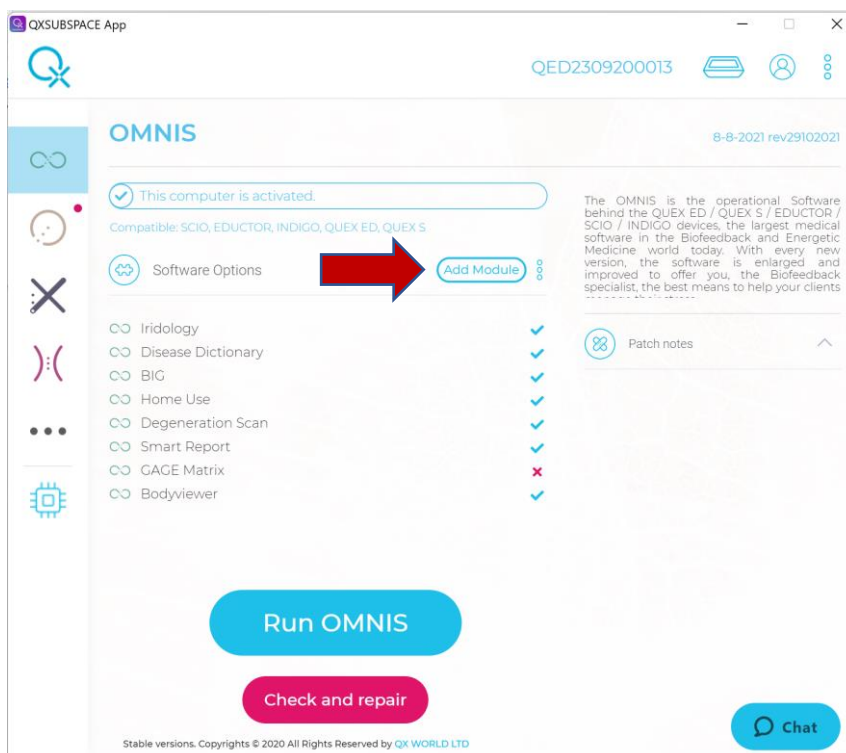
QXSUBSPACE App

QED2309200013

OMNIS

8-8-2021 rev29102021

This computer is activated.

Compatible: SCIO, EDUCTOR, INDIGO, QUEX ED, QUEX S

Software Options

Add Module

Iridology
Disease Dictionary
BIG
Home Use
Degeneration Scan
Smart Report
GAGE Matrix
Bodyviewer

The OMNIS is the operational Software behind the QUEX ED / QUEX S / EDUCTOR / SCIO / INDIGO devices, the largest medical software in the Biofeedback and Energetic Medicine world today. With every new version, the software is enlarged and improved to offer you, the Biofeedback specialist, the best means to help your clients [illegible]

Patch notes

Run OMNIS

Check and repair

Stable versions. Copyrights © 2020 All Rights Reserved by QX WORLD LTD

Chat